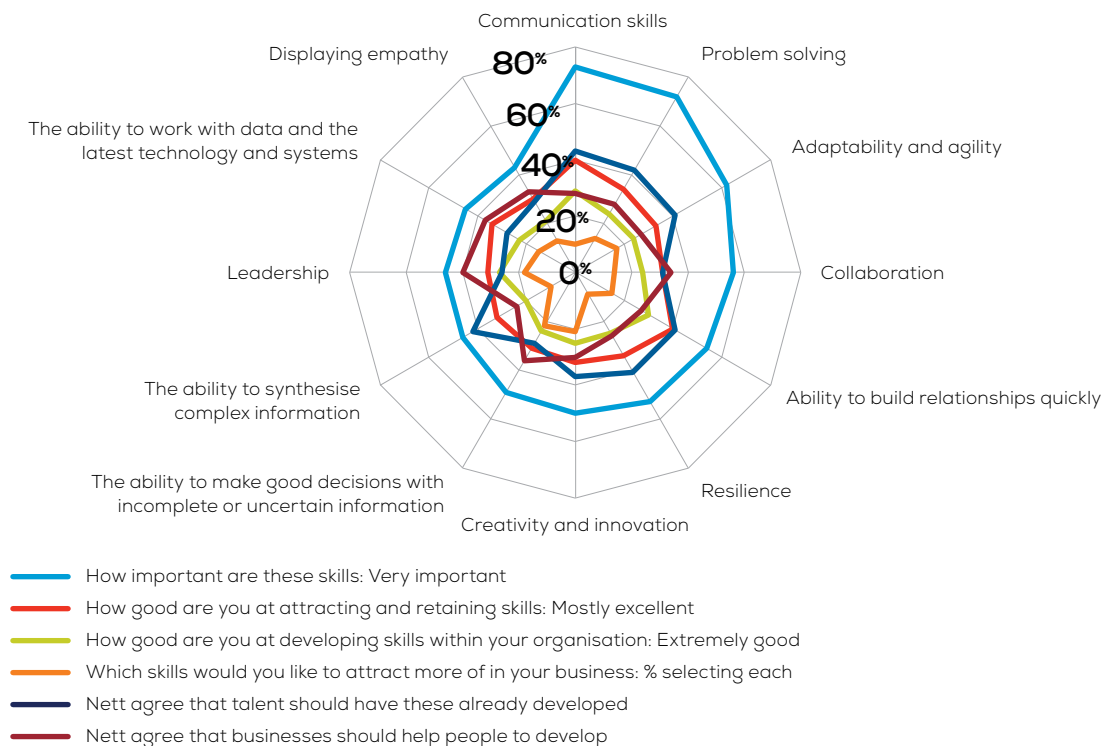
Communication skills

Problem solving

Adaptability and agility

Collaboration

Ability to build relationships quickly

Resilience

Creativity and innovation

The ability to make good decisions with incomplete or uncertain information

The ability to synthesise complex information

Leadership

The ability to work with data and the latest technology and systems

Displaying empathy

80%

60%

40%

20%

0%

How important are these skills: Very important

How good are you at attracting and retaining skills: Mostly excellent

How good are you at developing skills within your organisation: Extremely good

Which skills would you like to attract more of in your business: % selecting each

Nett agree that talent should have these already developed

Nett agree that businesses should help people to develop